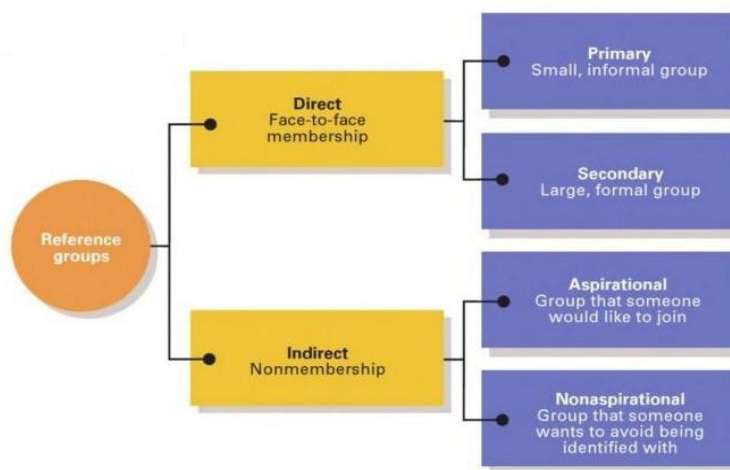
Reference groups

Direct
Face-to-face membership

Primary
Small, informal group

Secondary
Large, formal group

Indirect
Nonmembership

Aspirational
Group that someone would like to join

Nonaspirational
Group that someone wants to avoid being identified with